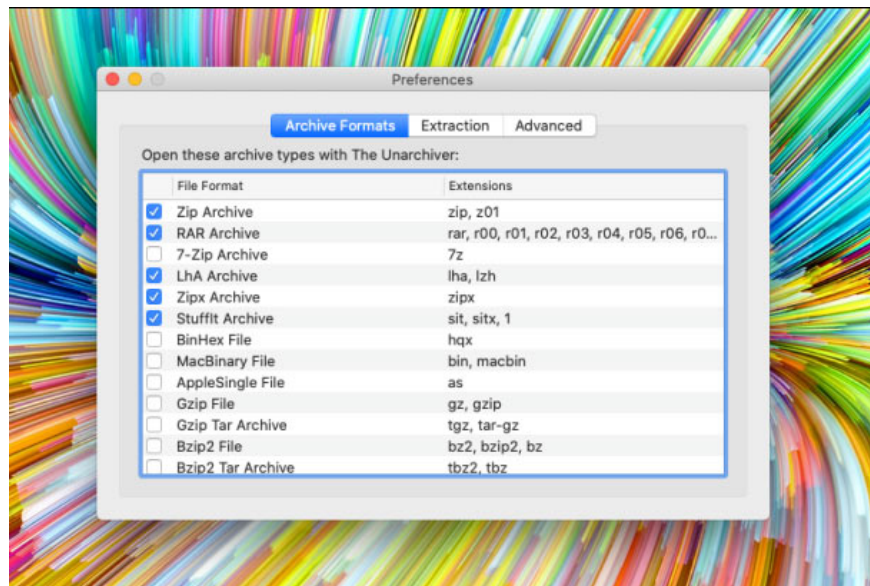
Preferences

Archive Formats | Extraction | Advanced

Open these archive types with The Unarchiver:

| | File Format | Extensions |
|---|---|---|
| ☑ | Zip Archive | zip, z01 |
| ☑ | RAR Archive | rar, r00, r01, r02, r03, r04, r05, r06, r0... |
| ☐ | 7-Zip Archive | 7z |
| ☑ | LhA Archive | lha, lzh |
| ☑ | Zipx Archive | zipx |
| ☑ | StuffIt Archive | sit, sitx, 1 |
| ☐ | BinHex File | hqx |
| ☐ | MacBinary File | bin, macbin |
| ☐ | AppleSingle File | as |
| ☐ | Gzip File | gz, gzip |
| ☐ | Gzip Tar Archive | tgz, tar-gz |
| ☐ | Bzip2 File | bz2, bzip2, bz |
| ☐ | Bzip2 Tar Archive | tbz2, tbz |